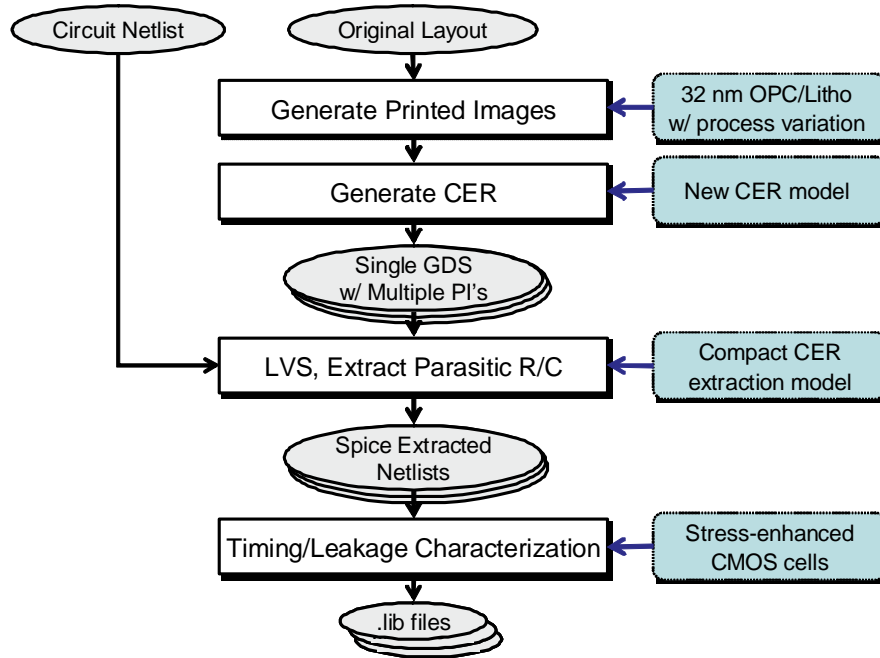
Circuit Netlist

Original Layout

Generate Printed Images

32 nm OPC/Litho w/ process variation

Generate CER

New CER model

Single GDS w/ Multiple PI's

LVS, Extract Parasitic R/C

Compact CER extraction model

Spice Extracted Netlists

Timing/Leakage Characterization

Stress-enhanced CMOS cells

.lib files